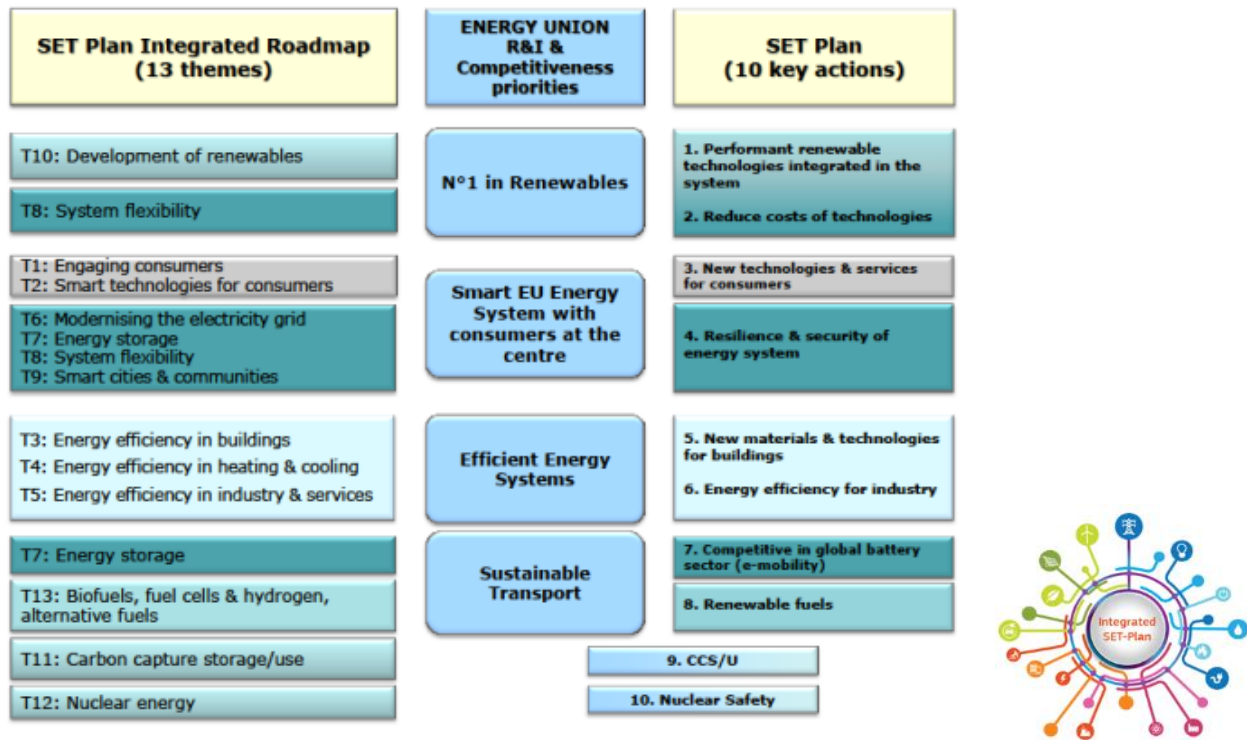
SET Plan Integrated Roadmap (13 themes)

ENERGY UNION R&I & Competitiveness priorities

SET Plan (10 key actions)

T10: Development of renewables

T8: System flexibility

N°1 in Renewables

1. Performant renewable technologies integrated in the system

2. Reduce costs of technologies

T1: Engaging consumers
T2: Smart technologies for consumers

T6: Modernising the electricity grid
T7: Energy storage
T8: System flexibility
T9: Smart cities & communities

Smart EU Energy System with consumers at the centre

3. New technologies & services for consumers

4. Resilience & security of energy system

T3: Energy efficiency in buildings
T4: Energy efficiency in heating & cooling
T5: Energy efficiency in industry & services

Efficient Energy Systems

5. New materials & technologies for buildings

6. Energy efficiency for industry

T7: Energy storage

T13: Biofuels, fuel cells & hydrogen, alternative fuels

Sustainable Transport

7. Competitive in global battery sector (e-mobility)

8. Renewable fuels

T11: Carbon capture storage/use

9. CCS/U

T12: Nuclear energy

10. Nuclear Safety

Integrated SET-Plan